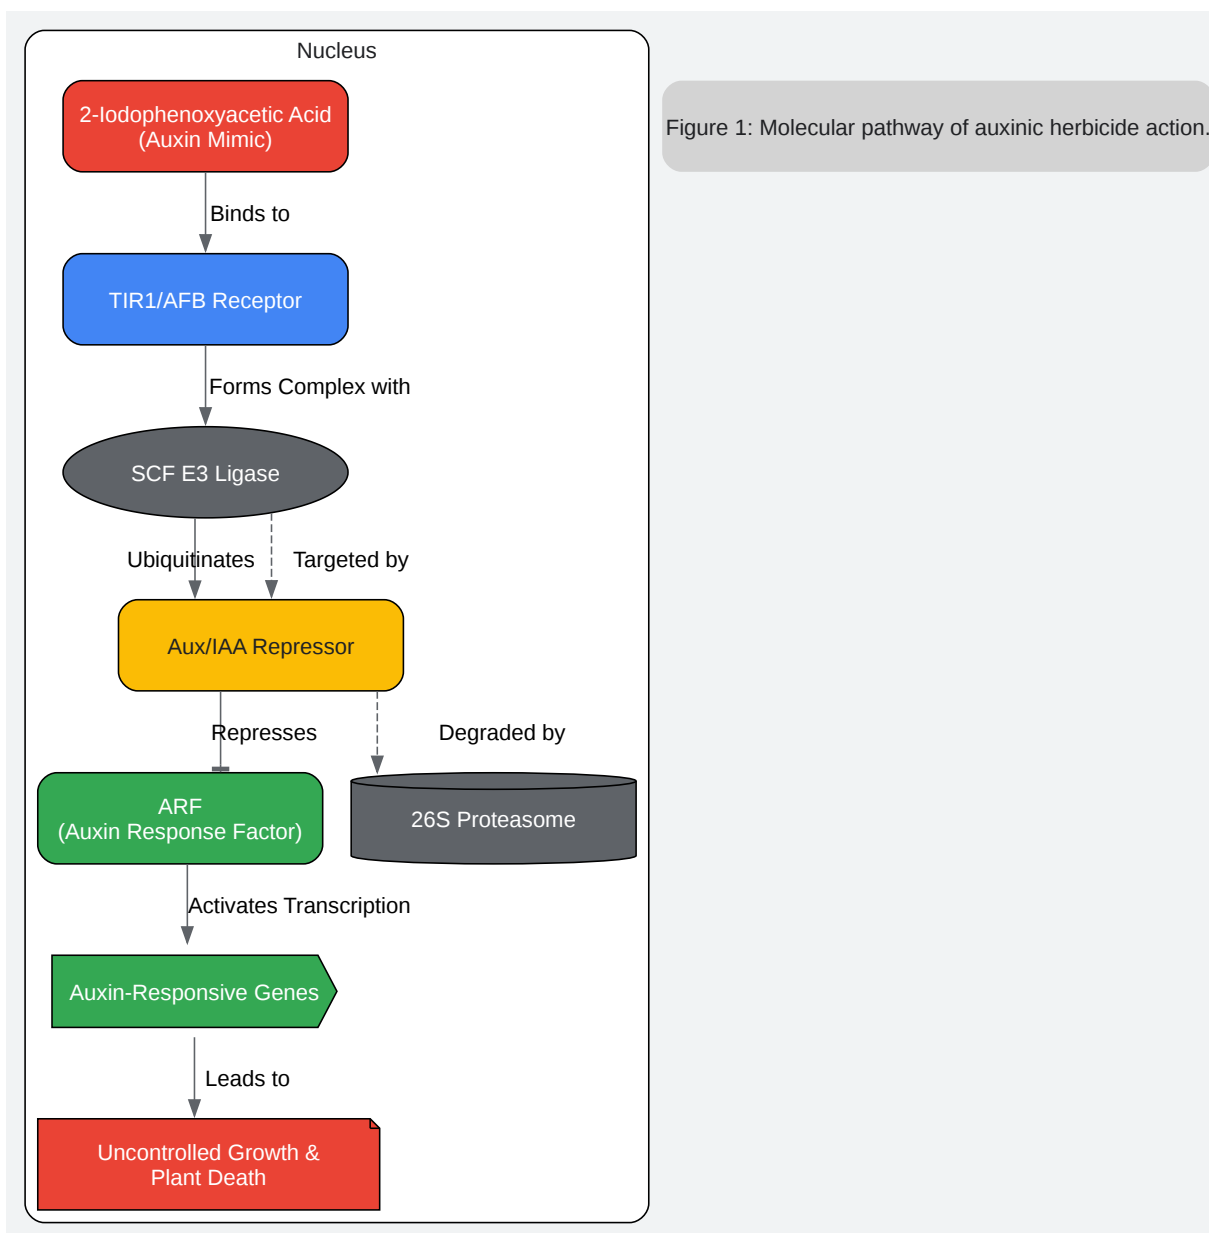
Nucleus

2-Iodophenoxyacetic Acid
(Auxin Mimic)

Binds to

TIR1/AFB Receptor

Forms Complex with

SCF E3 Ligase

Ubiquitinates

Targeted by

Aux/IAA Repressor

Represses

Degraded by

ARF
(Auxin Response Factor)

26S Proteasome

Activates Transcription

Auxin-Responsive Genes

Leads to

Uncontrolled Growth &
Plant Death

Figure 1: Molecular pathway of auxinic herbicide action.